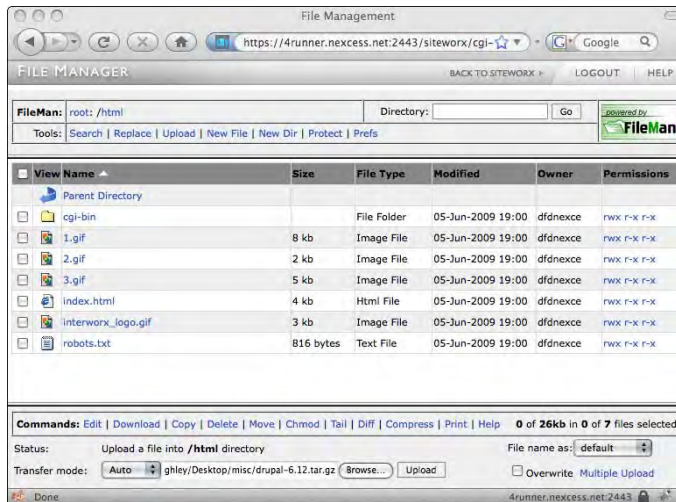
File Management

https://4runner.nexcess.net:2443/siteworx/cgi-

Google

FILE MANAGER

BACK TO SITEWORX ▸

LOGOUT

HELP

FileMan: root: /html

Directory:

Go

powered by

FileMan

Tools: Search | Replace | Upload | New File | New Dir | Protect | Prefs

| View | Name | Size | File Type | Modified | Owner | Permissions |
|---|---|---|---|---|---|---|
| | Parent Directory | | | | | |
| | cgi-bin | | File Folder | 05-Jun-2009 19:00 | dfdnexce | rwx r-x r-x |
| | 1.gif | 8 kb | Image File | 05-Jun-2009 19:00 | dfdnexce | rwx r-x r-x |
| | 2.gif | 2 kb | Image File | 05-Jun-2009 19:00 | dfdnexce | rwx r-x r-x |
| | 3.gif | 5 kb | Image File | 05-Jun-2009 19:00 | dfdnexce | rwx r-x r-x |
| | index.html | 4 kb | Html File | 05-Jun-2009 19:00 | dfdnexce | rwx r-x r-x |
| | interworx_logo.gif | 3 kb | Image File | 05-Jun-2009 19:00 | dfdnexce | rwx r-x r-x |
| | robots.txt | 816 bytes | Text File | 05-Jun-2009 19:00 | dfdnexce | rwx r-x r-x |

Commands: Edit | Download | Copy | Delete | Move | Chmod | Tail | Diff | Compress | Print | Help 0 of 26kb in 0 of 7 files selected

Status: Upload a file into /html directory

File name as: default

Transfer mode: Auto ghley/Desktop/misc/drupal-6.12.tar.gz Browse... Upload

Overwrite Multiple Upload

Done

4runner.nexcess.net:2443